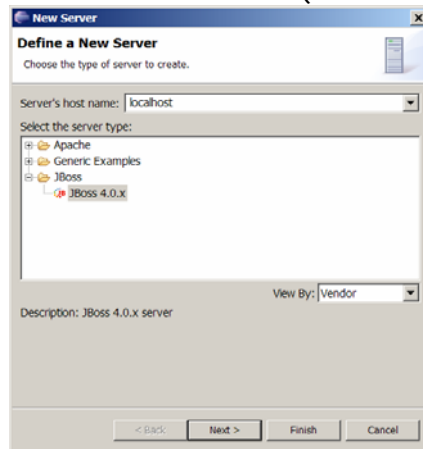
New Server

Define a New Server

Choose the type of server to create.

Server's host name: localhost

Select the server type:

Apache
Generic Examples
JBoss
JBoss 4.0.x

View By: Vendor

Description: JBoss 4.0.x server

< Back
Next >
Finish
Cancel